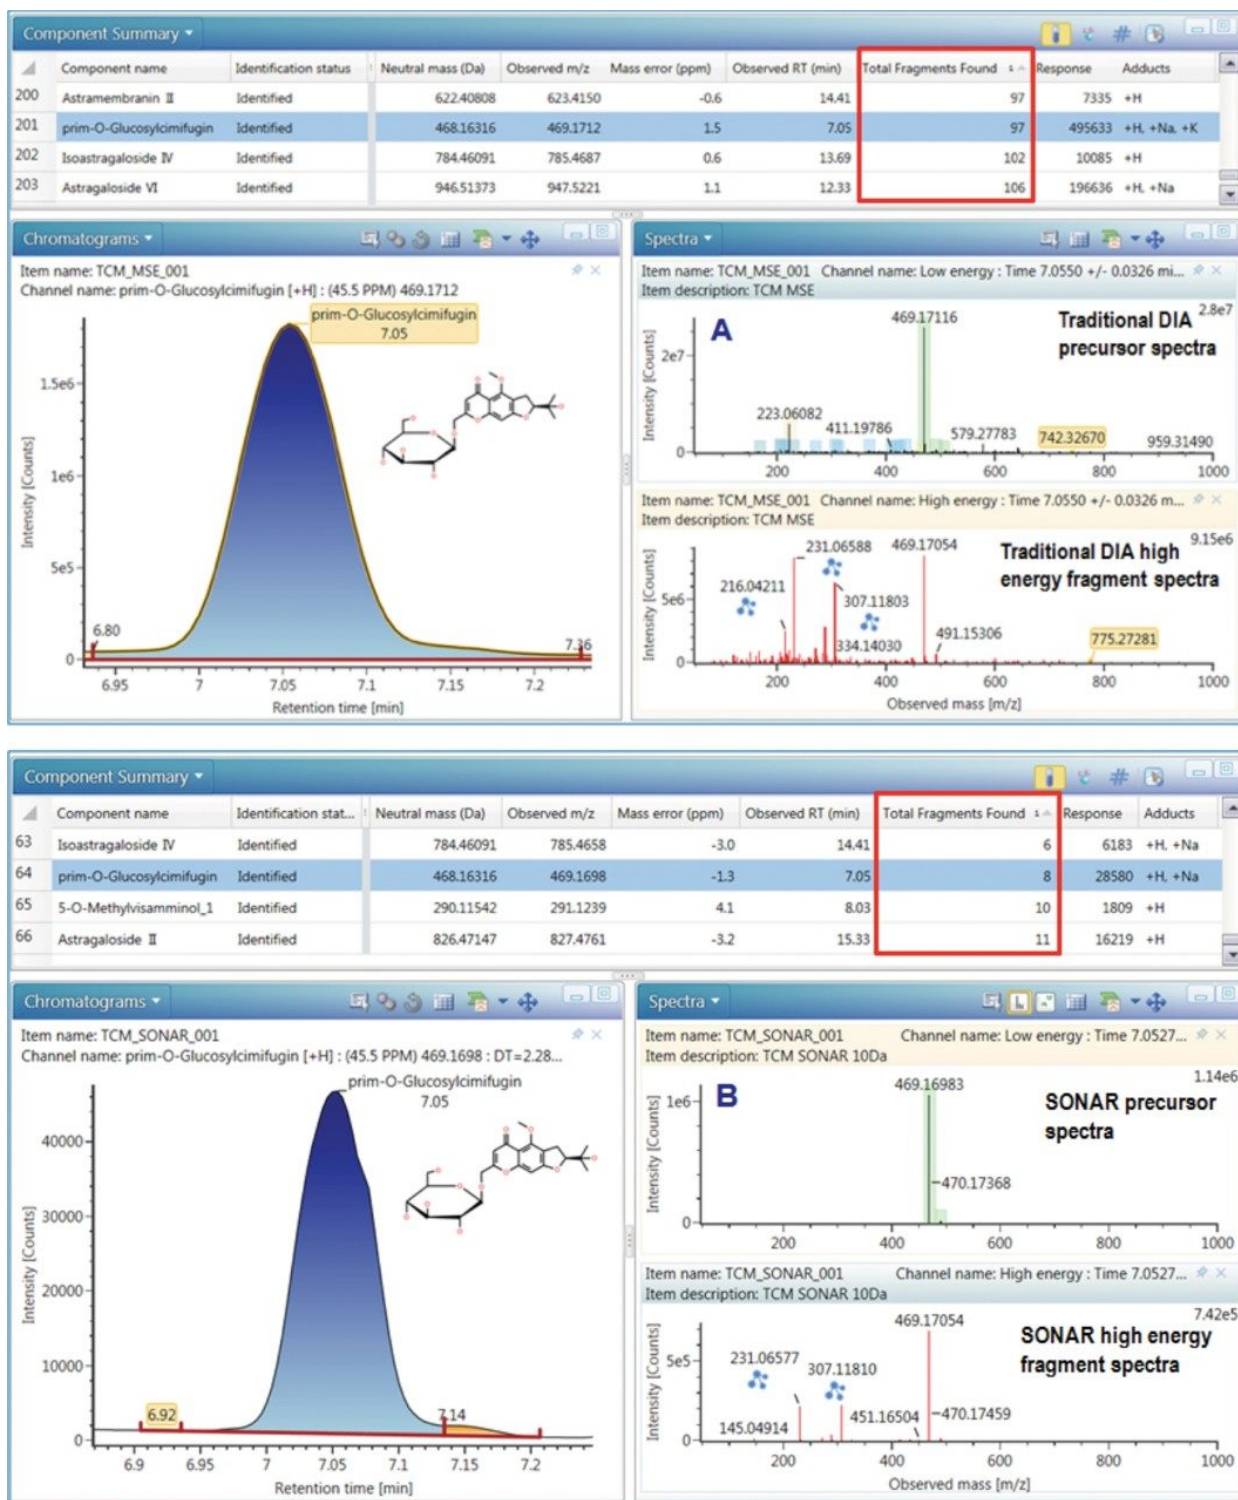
Component Summary

| | Component name | Identification status | Neutral mass (Da) | Observed m/z | Mass error (ppm) | Observed RT (min) | Total Fragments Found | Response | Adducts |
|---|---|---|---|---|---|---|---|---|---|
| 200 | Astramembranin II | Identified | 622.40808 | 623.4150 | -0.6 | 14.41 | 97 | 7335 | +H |
| 201 | prim-O-Glucosylcimifugin | Identified | 468.16316 | 469.1712 | 1.5 | 7.05 | 97 | 495633 | +H, +Na, +K |
| 202 | Isoastragaloside IV | Identified | 784.46091 | 785.4687 | 0.6 | 13.69 | 102 | 10085 | +H |
| 203 | Astragaloside VI | Identified | 946.51373 | 947.5221 | 1.1 | 12.33 | 106 | 196636 | +H, +Na |

Chromatograms

Item name: TCM_MSE_001
Channel name: prim-O-Glucosylcimifugin [+H] : (45.5 PPM) 469.1712

prim-O-Glucosylcimifugin
7.05

1.5e6
1e6
5e5
0
6.80
7.36
6.95 7 7.05 7.1 7.15 7.2
Intensity [Counts]
Retention time [min]

Spectra

Item name: TCM_MSE_001 Channel name: Low energy : Time 7.0550 +/- 0.0326 mi...
Item description: TCM MSE

A
469.17116
Traditional DIA precursor spectra
2.8e7
2e7
223.06082
411.19786
579.27783
742.32670
959.31490
0
200 400 600 800 1000
Intensity [Counts]

Item name: TCM_MSE_001 Channel name: High energy : Time 7.0550 +/- 0.0326 m...
Item description: TCM MSE

231.06588
469.17054
Traditional DIA high energy fragment spectra
9.15e6
216.04211
5e6
307.11803
334.14030
491.15306
775.27281
0
200 400 600 800 1000
Intensity [Counts]
Observed mass [m/z]

Component Summary

| | Component name | Identification stat... | Neutral mass (Da) | Observed m/z | Mass error (ppm) | Observed RT (min) | Total Fragments Found | Response | Adducts |
|---|---|---|---|---|---|---|---|---|---|
| 63 | Isoastragaloside IV | Identified | 784.46091 | 785.4658 | -3.0 | 14.41 | 6 | 6183 | +H, +Na |
| 64 | prim-O-Glucosylcimifugin | Identified | 468.16316 | 469.1698 | -1.3 | 7.05 | 8 | 28580 | +H, +Na |
| 65 | 5-O-Methylvisamminol_1 | Identified | 290.11542 | 291.1239 | 4.1 | 8.03 | 10 | 1809 | +H |
| 66 | Astragaloside II | Identified | 826.47147 | 827.4761 | -3.2 | 15.33 | 11 | 16219 | +H |

Chromatograms

Item name: TCM_SONAR_001
Channel name: prim-O-Glucosylcimifugin [+H] : (45.5 PPM) 469.1698 : DT=2.28...

prim-O-Glucosylcimifugin
7.05

40000
30000
20000
10000
0
6.92
7.14
6.9 6.95 7 7.05 7.1 7.15 7.2
Intensity [Counts]
Retention time [min]

Spectra

Item name: TCM_SONAR_001 Channel name: Low energy : Time 7.0527...
Item description: TCM SONAR 10Da

B
469.16983
SONAR precursor spectra
1.14e6
1e6
470.17368
0
200 400 600 800 1000
Intensity [Counts]

Item name: TCM_SONAR_001 Channel name: High energy : Time 7.0527...
Item description: TCM SONAR 10Da

469.17054
SONAR high energy fragment spectra
7.42e5
5e5
231.06577
307.11810
451.16504
470.17459
145.04914
0
200 400 600 800 1000
Intensity [Counts]
Observed mass [m/z]